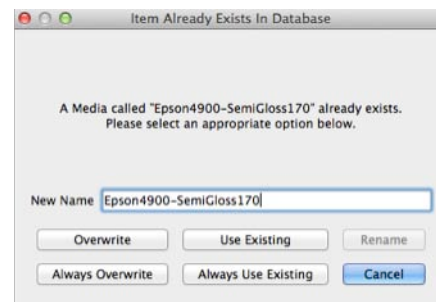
Item Already Exists In Database

A Media called "Epson4900-SemiGloss170" already exists. Please select an appropriate option below.

New Name Epson4900-SemiGloss170

Overwrite
Use Existing
Rename
Always Overwrite
Always Use Existing
Cancel